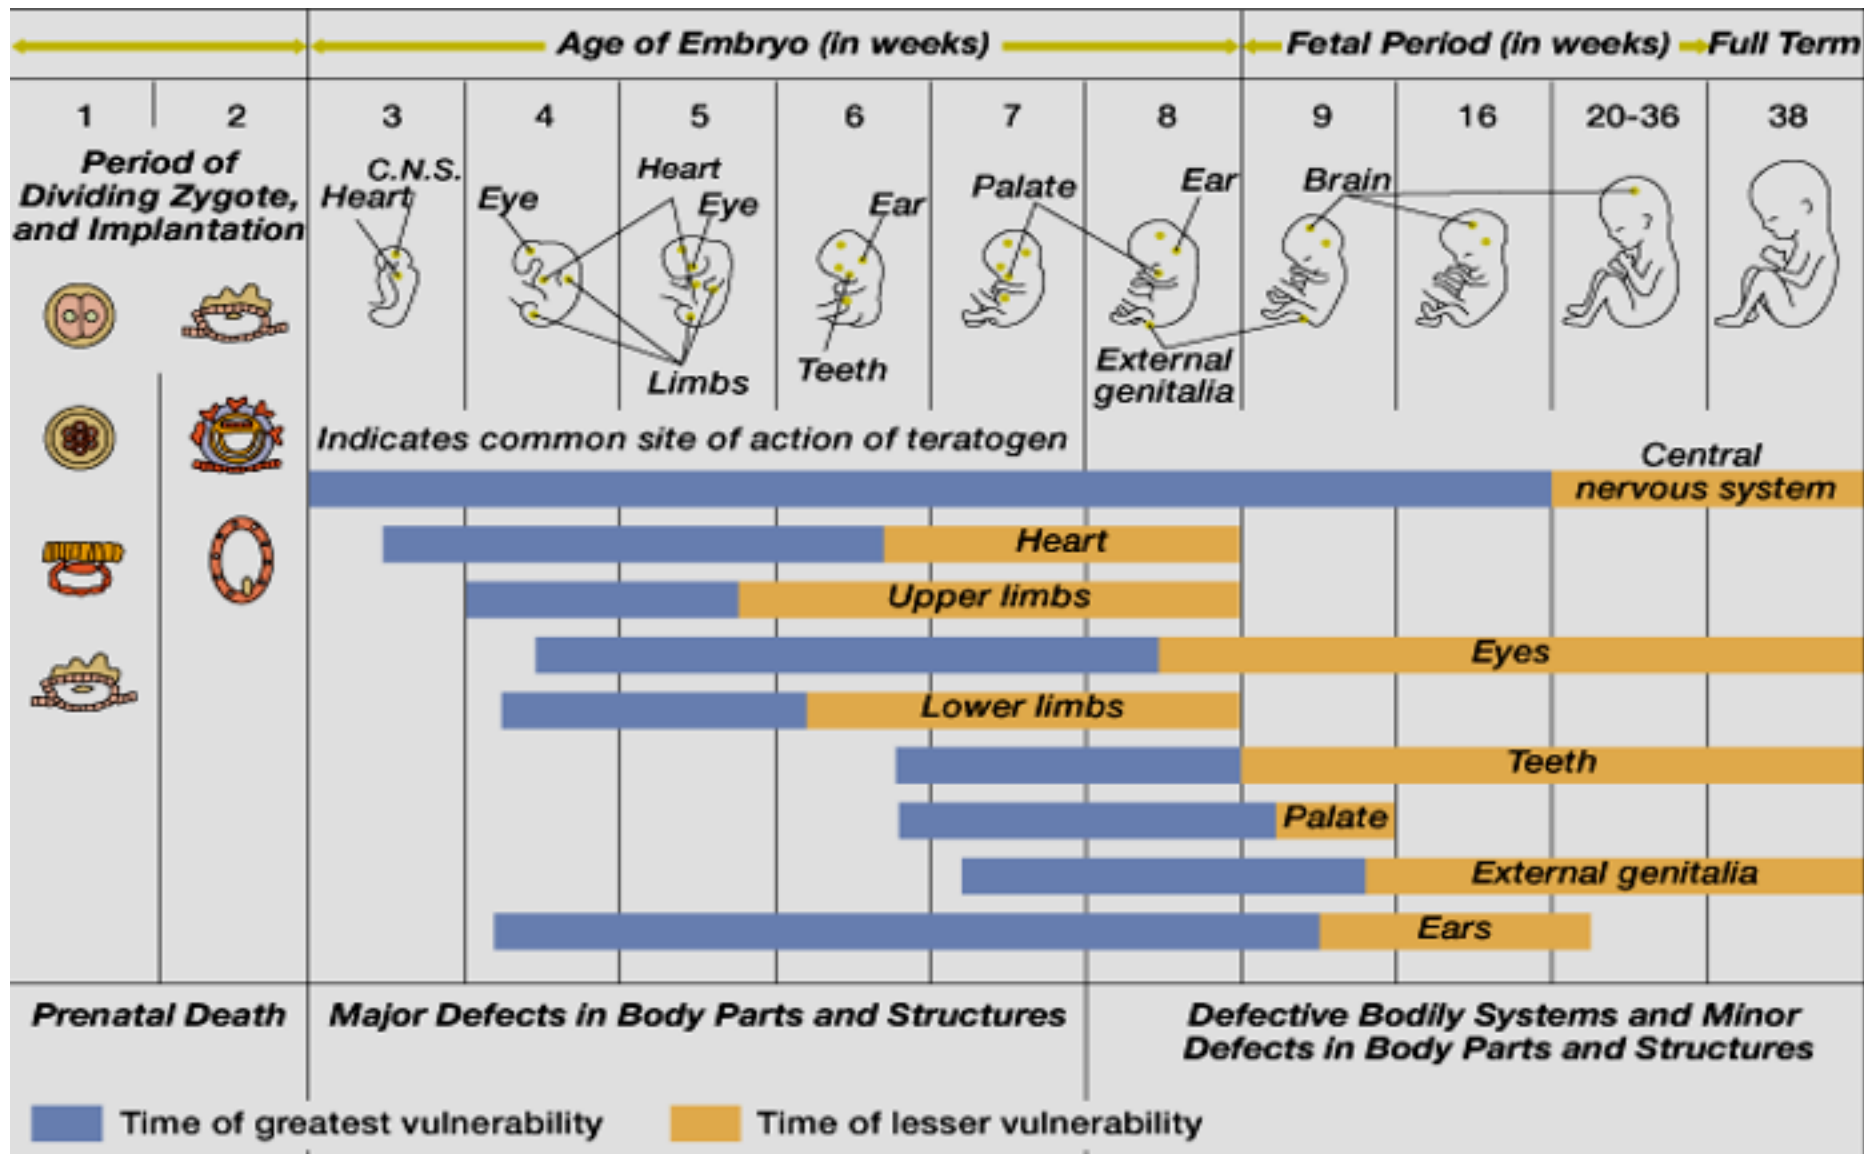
Age of Embryo (in weeks)

Fetal Period (in weeks)

Full Term

| 1 | 2 | 3 | 4 | 5 | 6 | 7 | 8 | 9 | 16 | 20-36 | 38 |
|---|---|---|---|---|---|---|---|---|---|---|---|

Period of Dividing Zygote, and Implantation

C.N.S.
Heart
Eye
Heart
Eye
Limbs
Ear
Teeth
Palate
Ear
External genitalia
Brain

Indicates common site of action of teratogen

Central nervous system
Heart
Upper limbs
Eyes
Lower limbs
Teeth
Palate
External genitalia
Ears

Prenatal Death

Major Defects in Body Parts and Structures

Defective Bodily Systems and Minor Defects in Body Parts and Structures

Time of greatest vulnerability

Time of lesser vulnerability